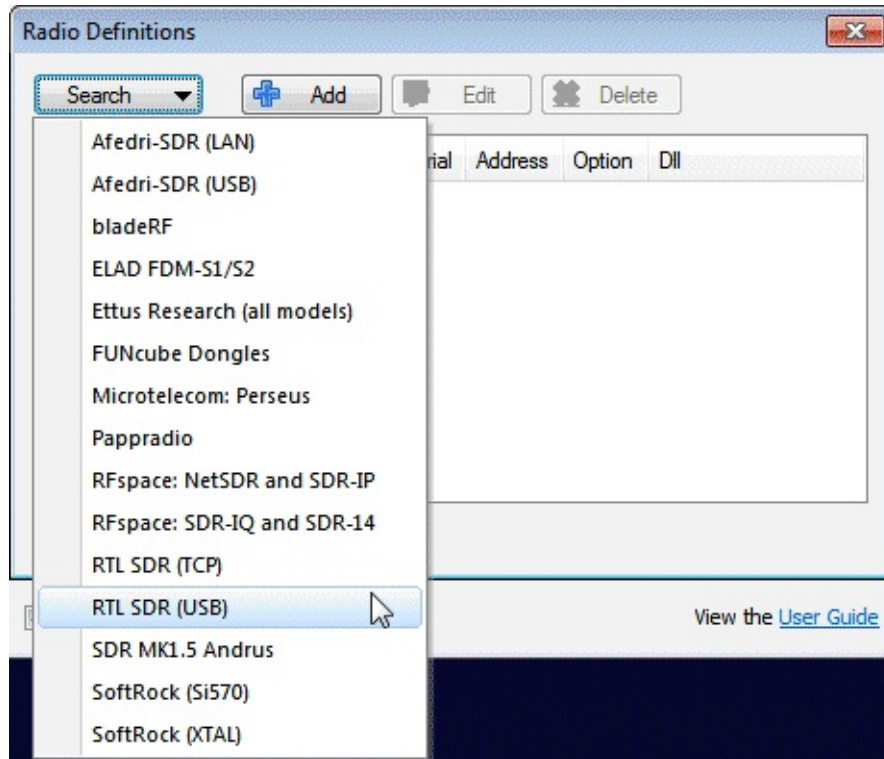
Radio Definitions

Search

Add

Edit

Delete

Afedri-SDR (LAN)

Afedri-SDR (USB)

bladeRF

ELAD FDM-S1/S2

Ettus Research (all models)

FUNcube Dongles

Microtelecom: Perseus

Pappradio

RFspace: NetSDR and SDR-IP

RFspace: SDR-IQ and SDR-14

RTL SDR (TCP)

RTL SDR (USB)

SDR MK1.5 Andrus

SoftRock (Si570)

SoftRock (XTAL)

rial | Address | Option | Dll

View the User Guide